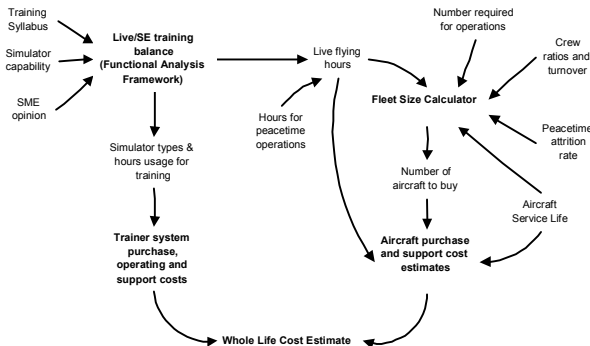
Training Syllabus

Simulator capability

SME opinion

Live/SE training balance (Functional Analysis Framework)

Live flying hours

Number required for operations

Crew ratios and turnover

Fleet Size Calculator

Hours for peacetime operations

Peacetime attrition rate

Simulator types & hours usage for training

Number of aircraft to buy

Aircraft Service Life

Trainer system purchase, operating and support costs

Aircraft purchase and support cost estimates

Whole Life Cost Estimate